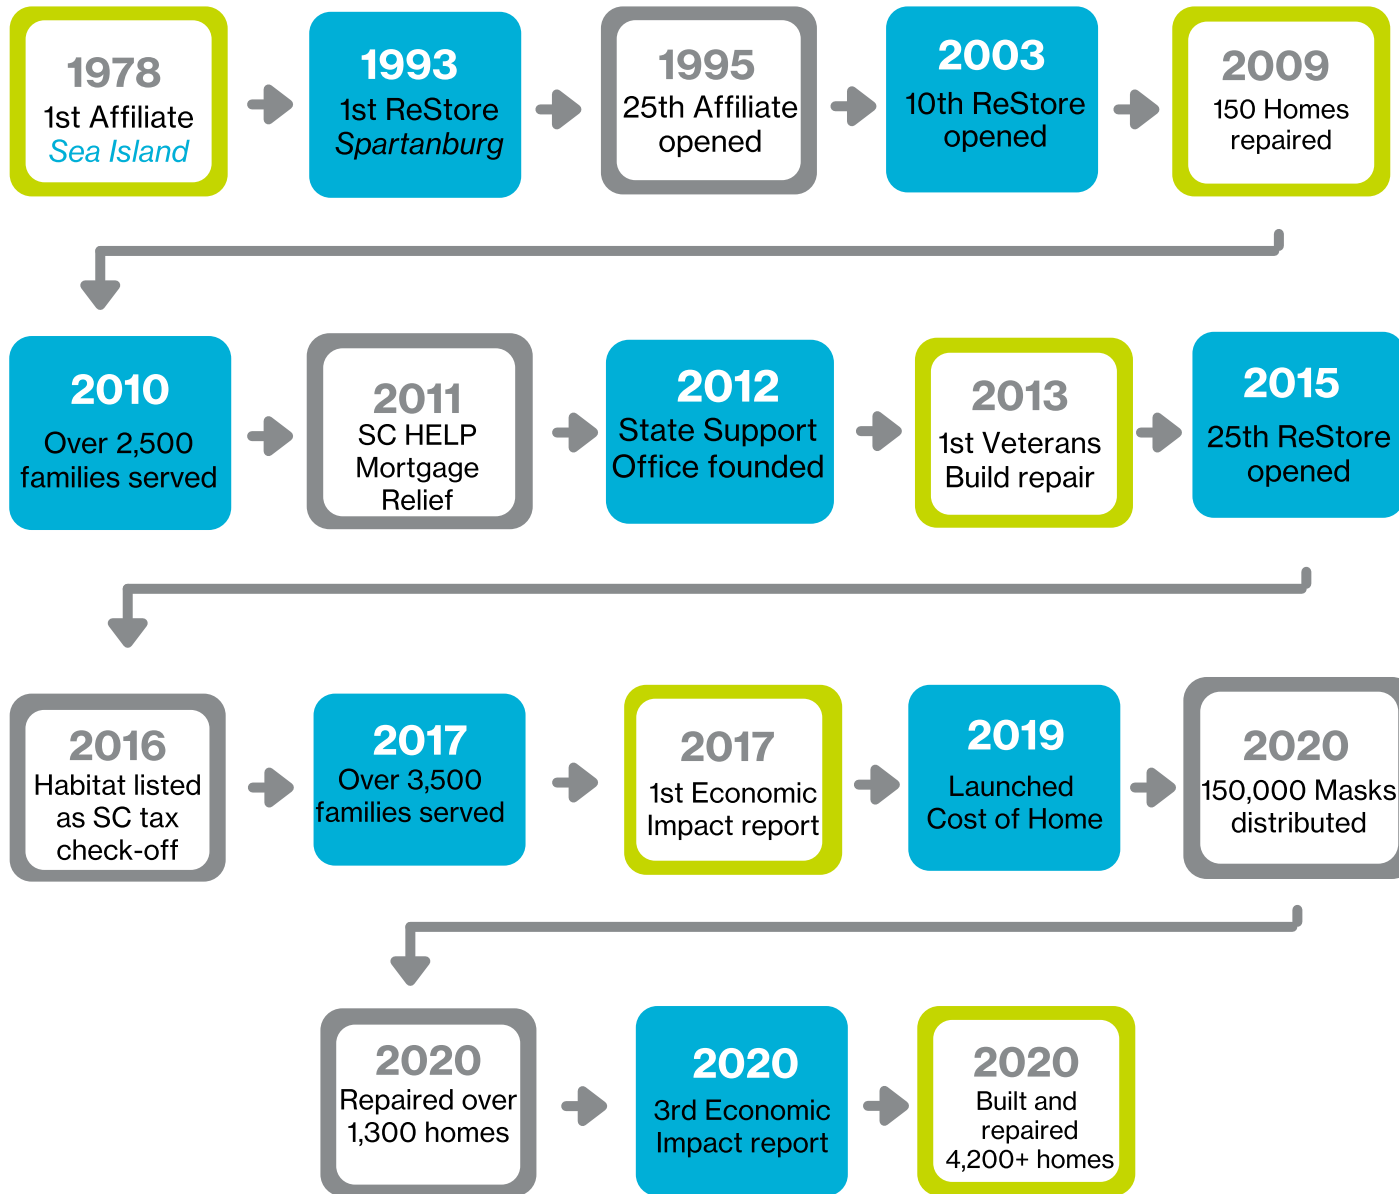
1978
1st Affiliate
Sea Island

1993
1st ReStore
Spartanburg

1995
25th Affiliate opened

2003
10th ReStore opened

2009
150 Homes repaired

2010
Over 2,500 families served

2011
SC HELP Mortgage Relief

2012
State Support Office founded

2013
1st Veterans Build repair

2015
25th ReStore opened

2016
Habitat listed as SC tax check-off

2017
Over 3,500 families served

2017
1st Economic Impact report

2019
Launched Cost of Home

2020
150,000 Masks distributed

2020
Repaired over 1,300 homes

2020
3rd Economic Impact report

2020
Built and repaired 4,200+ homes